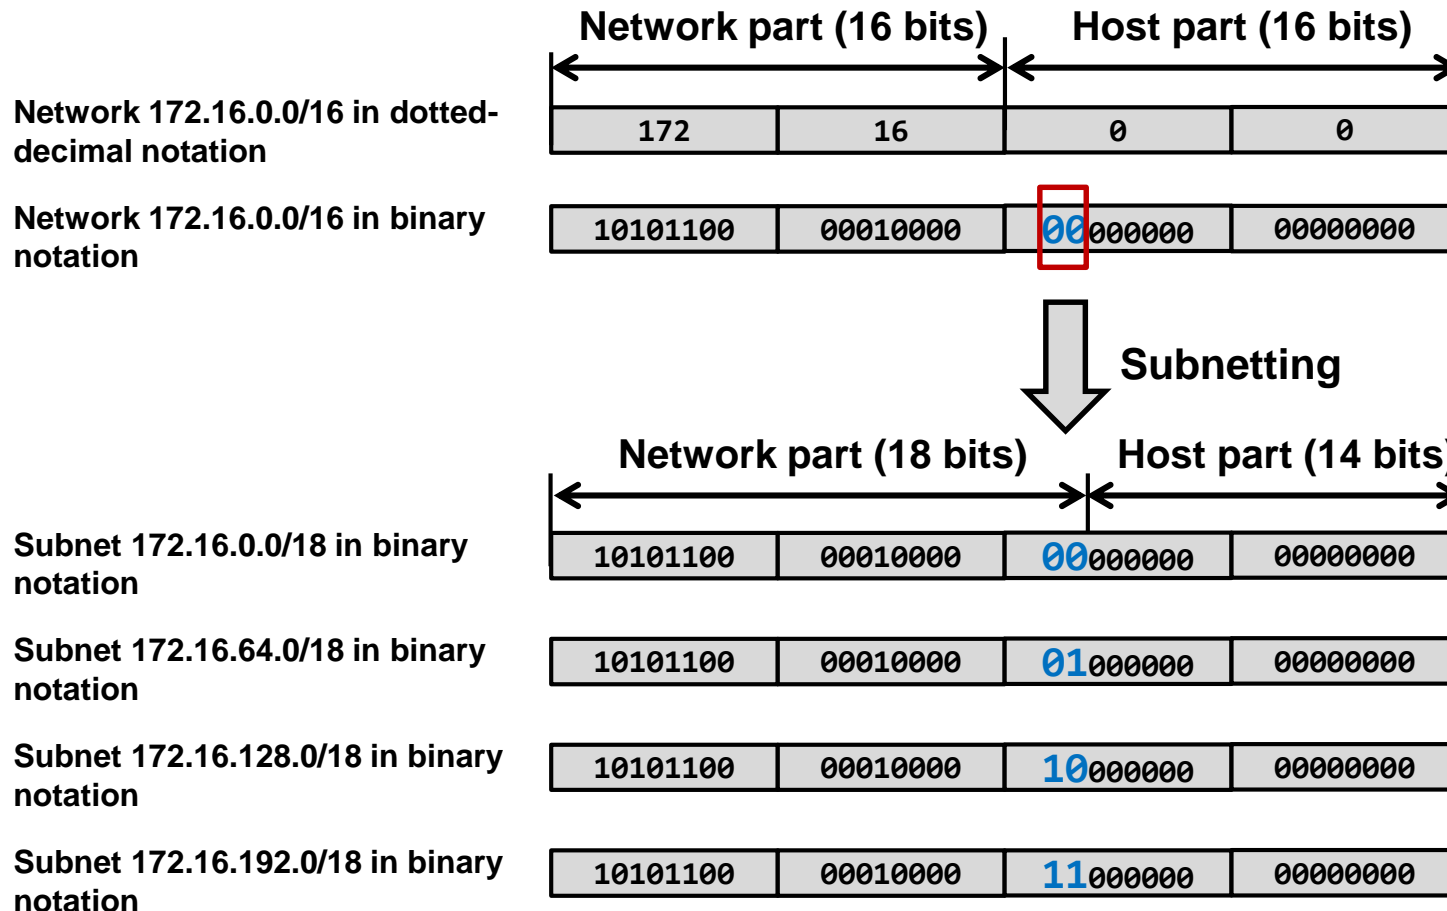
Network part (16 bits)

Host part (16 bits)

Network 172.16.0.0/16 in dotted-decimal notation

| 172 | 16 | 0 | 0 |
|---|---|---|---|

Network 172.16.0.0/16 in binary notation

| 10101100 | 00010000 | 00000000 | 00000000 |
|---|---|---|---|

Subnetting

Network part (18 bits)

Host part (14 bits

Subnet 172.16.0.0/18 in binary notation

| 10101100 | 00010000 | 00000000 | 00000000 |
|---|---|---|---|

Subnet 172.16.64.0/18 in binary notation

| 10101100 | 00010000 | 01000000 | 00000000 |
|---|---|---|---|

Subnet 172.16.128.0/18 in binary notation

| 10101100 | 00010000 | 10000000 | 00000000 |
|---|---|---|---|

Subnet 172.16.192.0/18 in binary notation

| 10101100 | 00010000 | 11000000 | 00000000 |
|---|---|---|---|